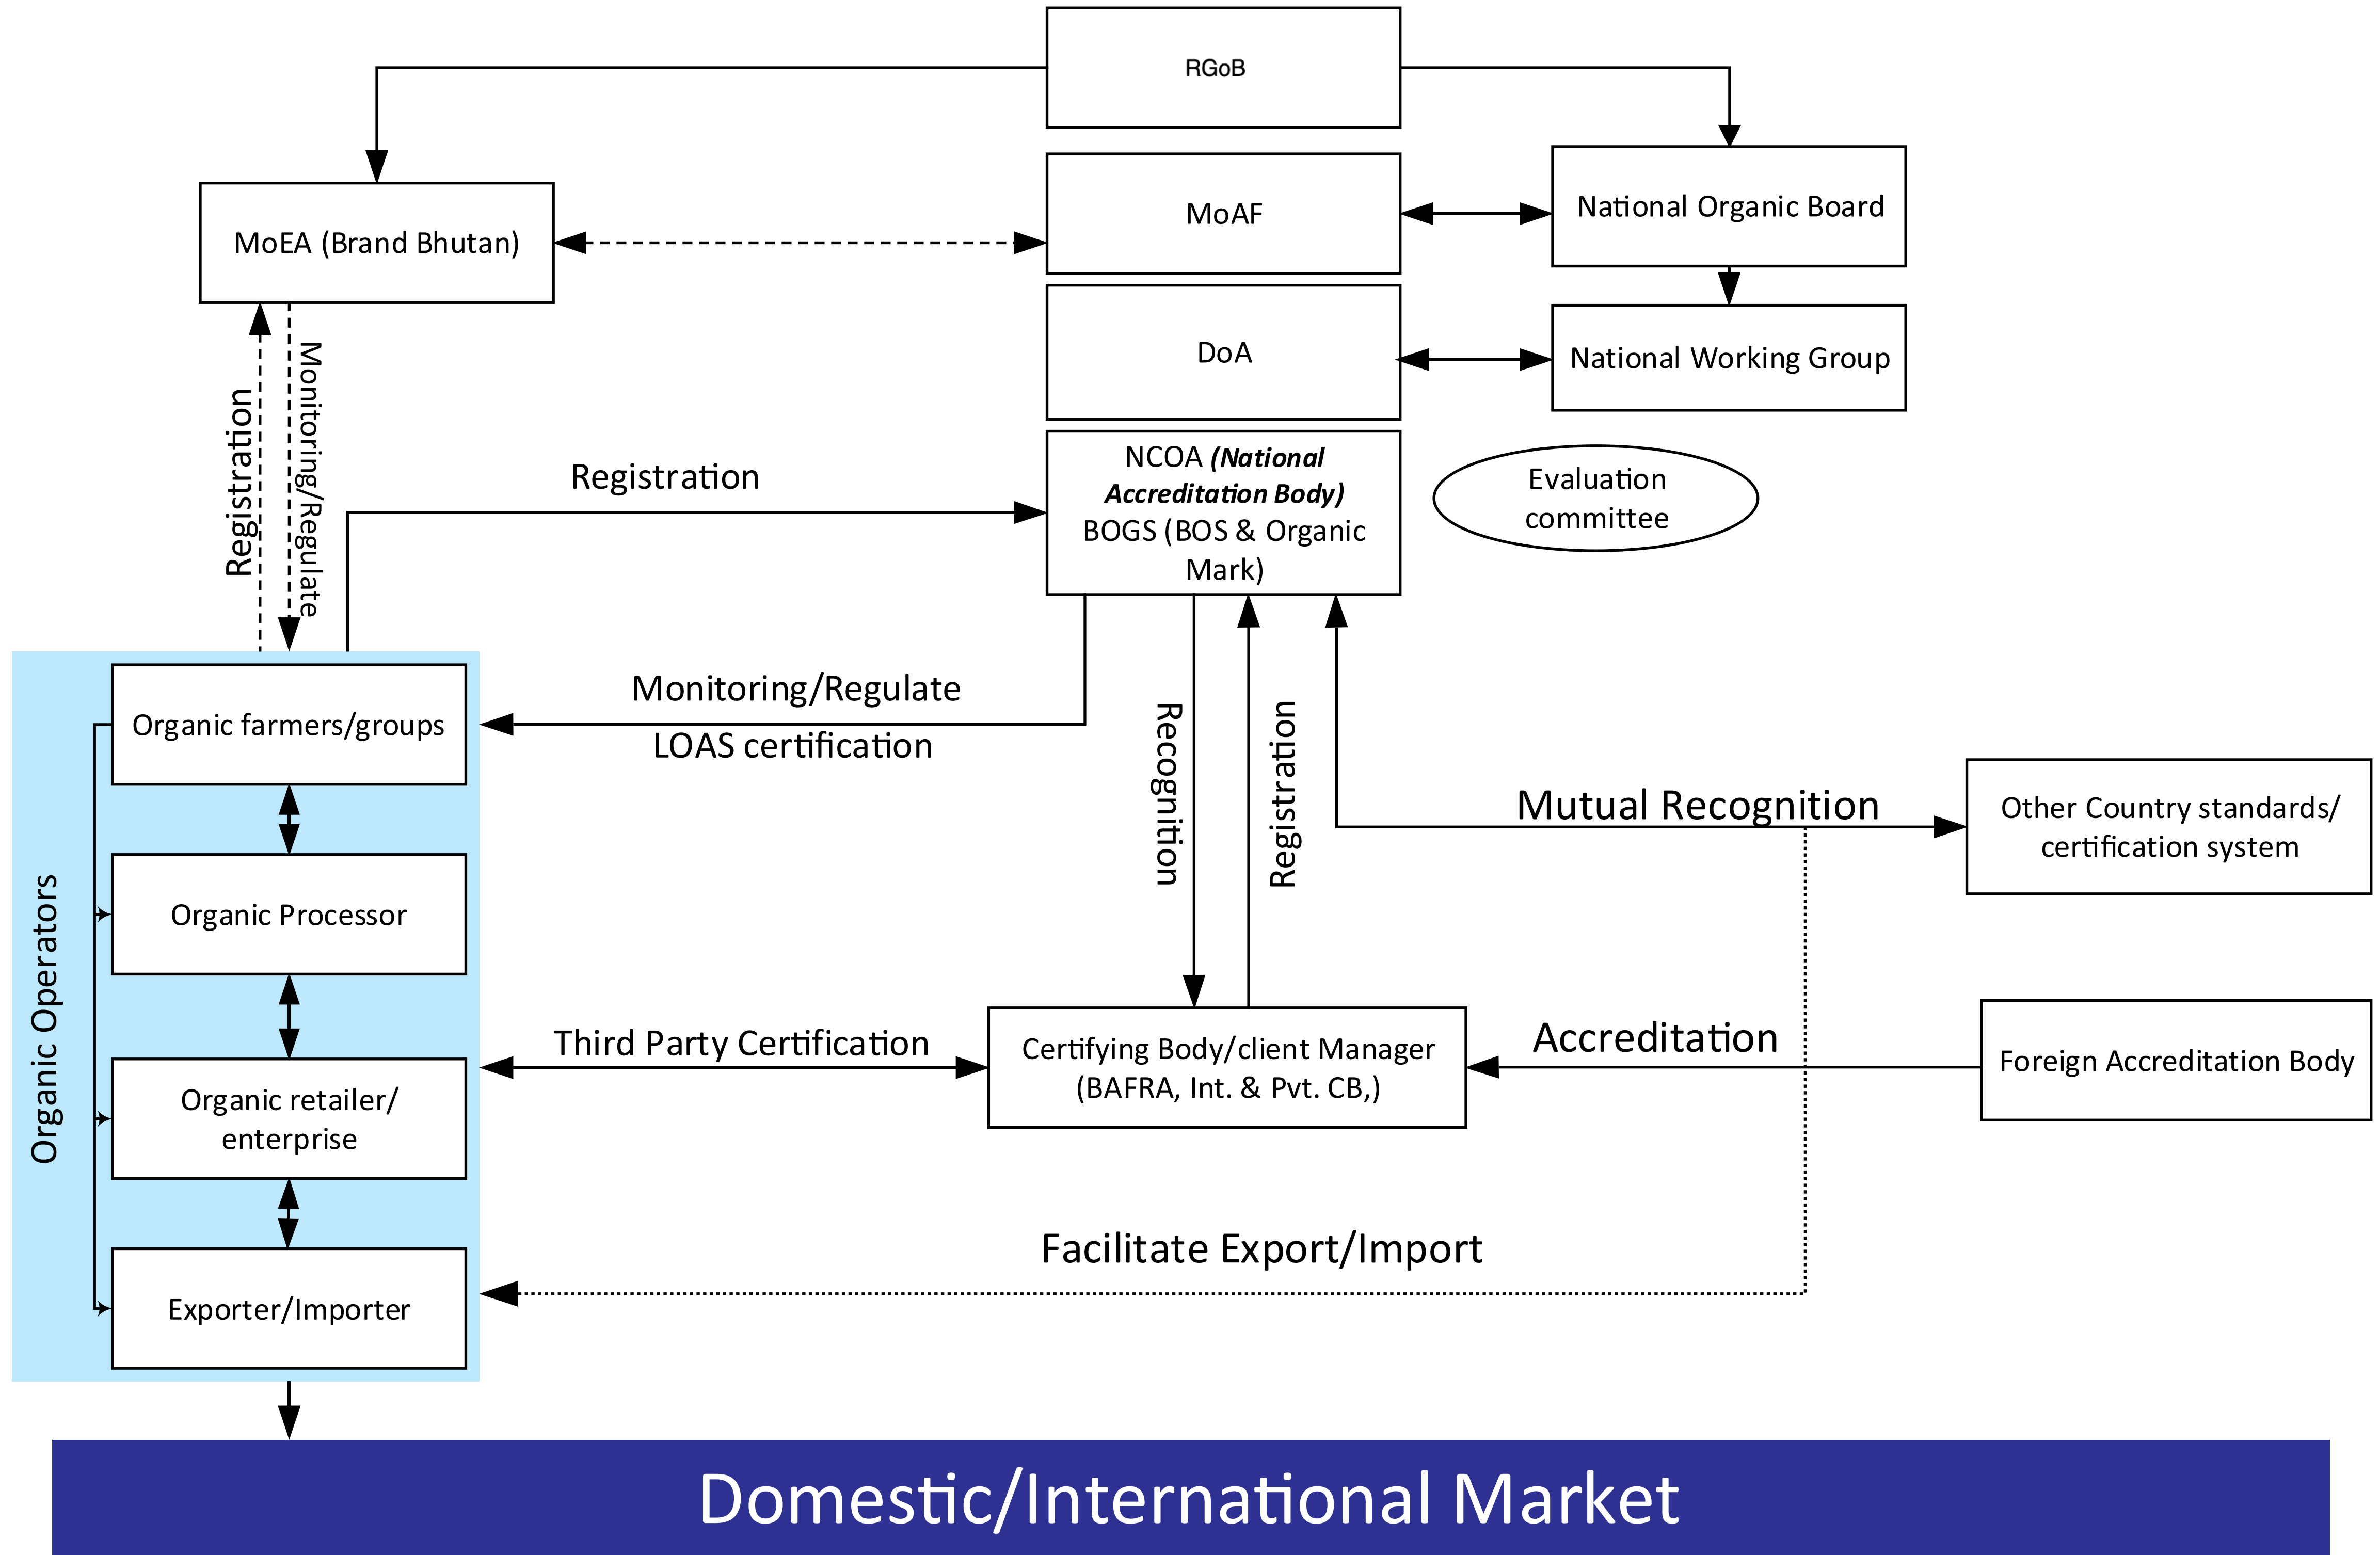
RGoB

MoEA (Brand Bhutan)

MoAF

National Organic Board

DoA

National Working Group

Registration

Monitoring/Regulate

Registration

NCOA *(National Accreditation Body)* BOGS (BOS & Organic Mark)

Evaluation committee

Organic Operators

Organic farmers/groups

Monitoring/Regulate

LOAS certification

Recognition

Registration

Mutual Recognition

Other Country standards/ certification system

Organic Processor

Organic retailer/ enterprise

Third Party Certification

Certifying Body/client Manager (BAFRA, Int. & Pvt. CB,)

Accreditation

Foreign Accreditation Body

Facilitate Export/Import

Exporter/Importer

Domestic/International Market